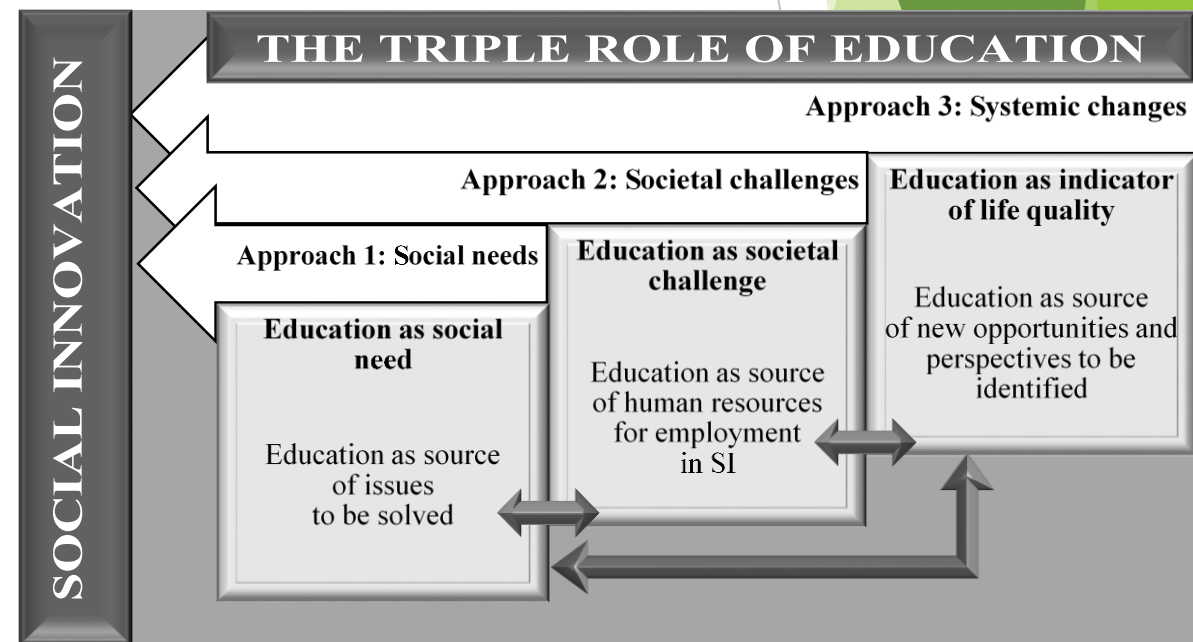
SOCIAL INNOVATION

THE TRIPLE ROLE OF EDUCATION

Approach 3: Systemic changes

Approach 2: Societal challenges

Approach 1: Social needs

Education as social need

Education as source of issues to be solved

Education as societal challenge

Education as source of human resources for employment in SI

Education as indicator of life quality

Education as source of new opportunities and perspectives to be identified